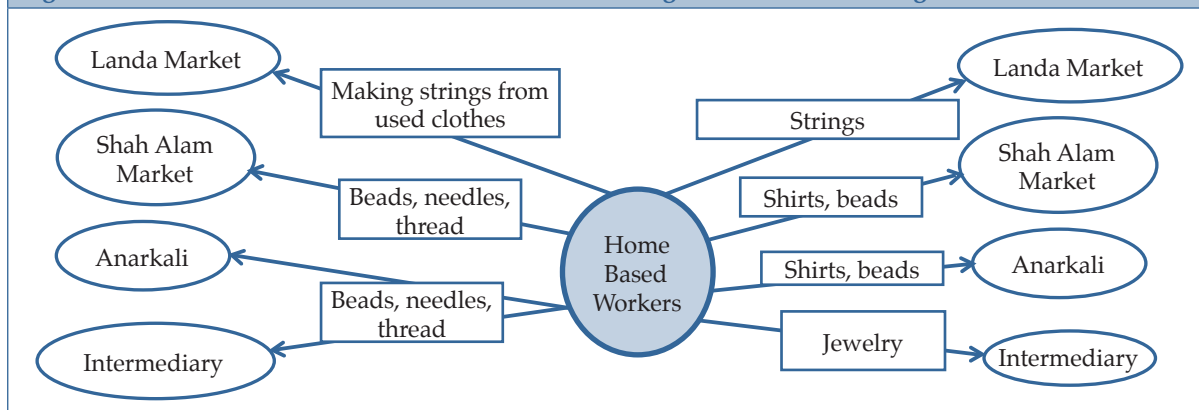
Landa Market

Making strings from used clothes

Shah Alam Market

Beads, needles, thread

Anarkali

Beads, needles, thread

Intermediary

Home Based Workers

Landa Market

Strings

Shah Alam Market

Shirts, beads

Shirts, beads

Anarkali

Jewelry

Intermediary